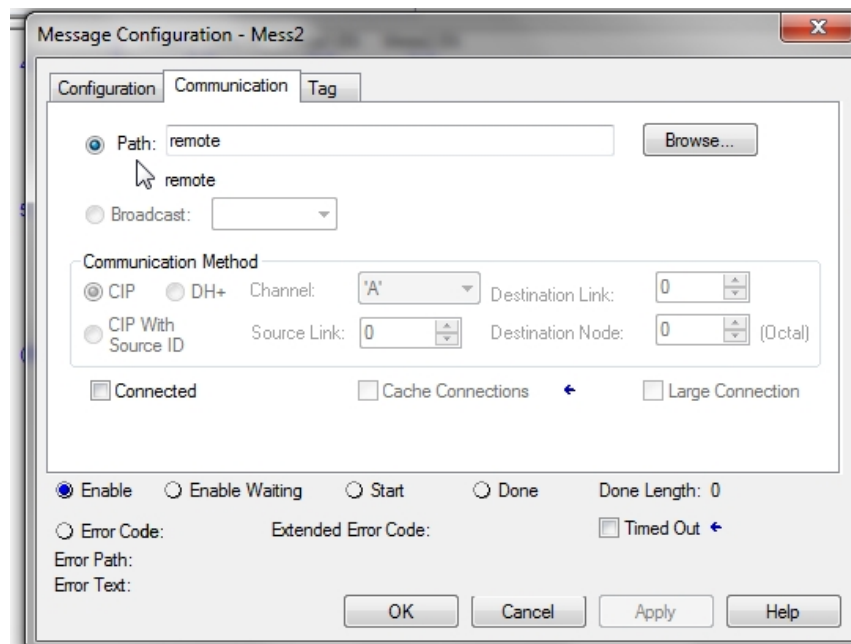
Message Configuration - Mess2

Configuration | Communication | Tag

Path: remote

Browse...

remote

Broadcast:

Communication Method

CIP | DH+ | Channel: 'A' | Destination Link: 0

CIP With Source ID | Source Link: 0 | Destination Node: 0 (Octal)

Connected | Cache Connections | Large Connection

Enable | Enable Waiting | Start | Done | Done Length: 0

Error Code: | Extended Error Code: | Timed Out

Error Path:
Error Text:

OK | Cancel | Apply | Help